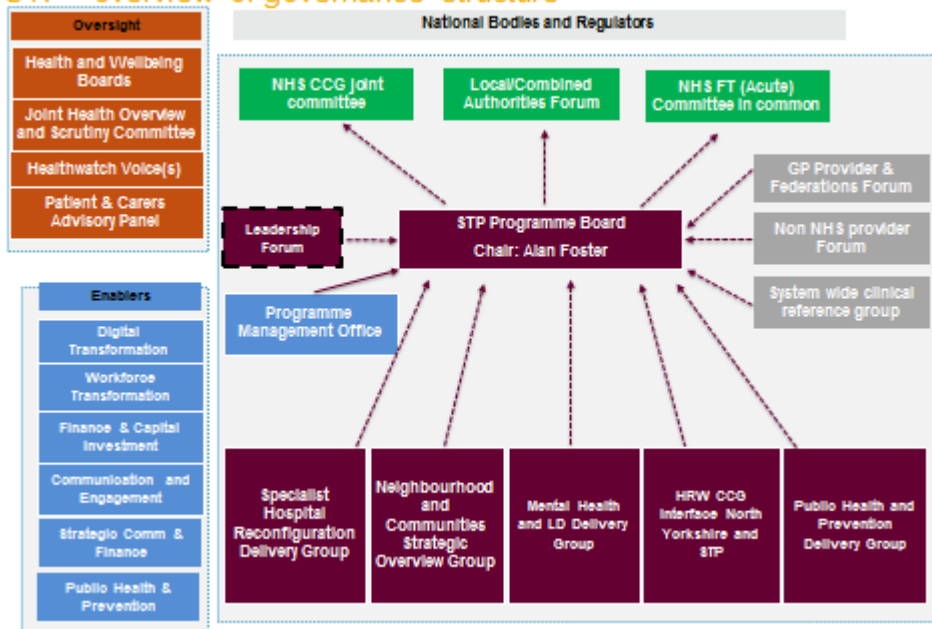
Oversight

Health and Wellbeing Boards

Joint Health Overview and Scrutiny Committee

Healthwatch Voice(s)

Patient & Carers Advisory Panel

National Bodies and Regulators

NHS CCG Joint committee

Local/Combined Authorities Forum

NHS FT (Acute) Committee in common

GP Provider & Federations Forum

Non NHS provider Forum

System wide clinical reference group

Leadership Forum

STP Programme Board
Chair: Alan Foster

Programme Management Office

Enablers

Digital Transformation

Workforce Transformation

Finance & Capital Investment

Communication and Engagement

Strategic Comm & Finance

Public Health & Prevention

Specialist Hospital Reconfiguration Delivery Group

Neighbourhood and Communities Strategic Overview Group

Mental Health and LD Delivery Group

HRW CCG Interface North Yorkshire and STP

Public Health and Prevention Delivery Group